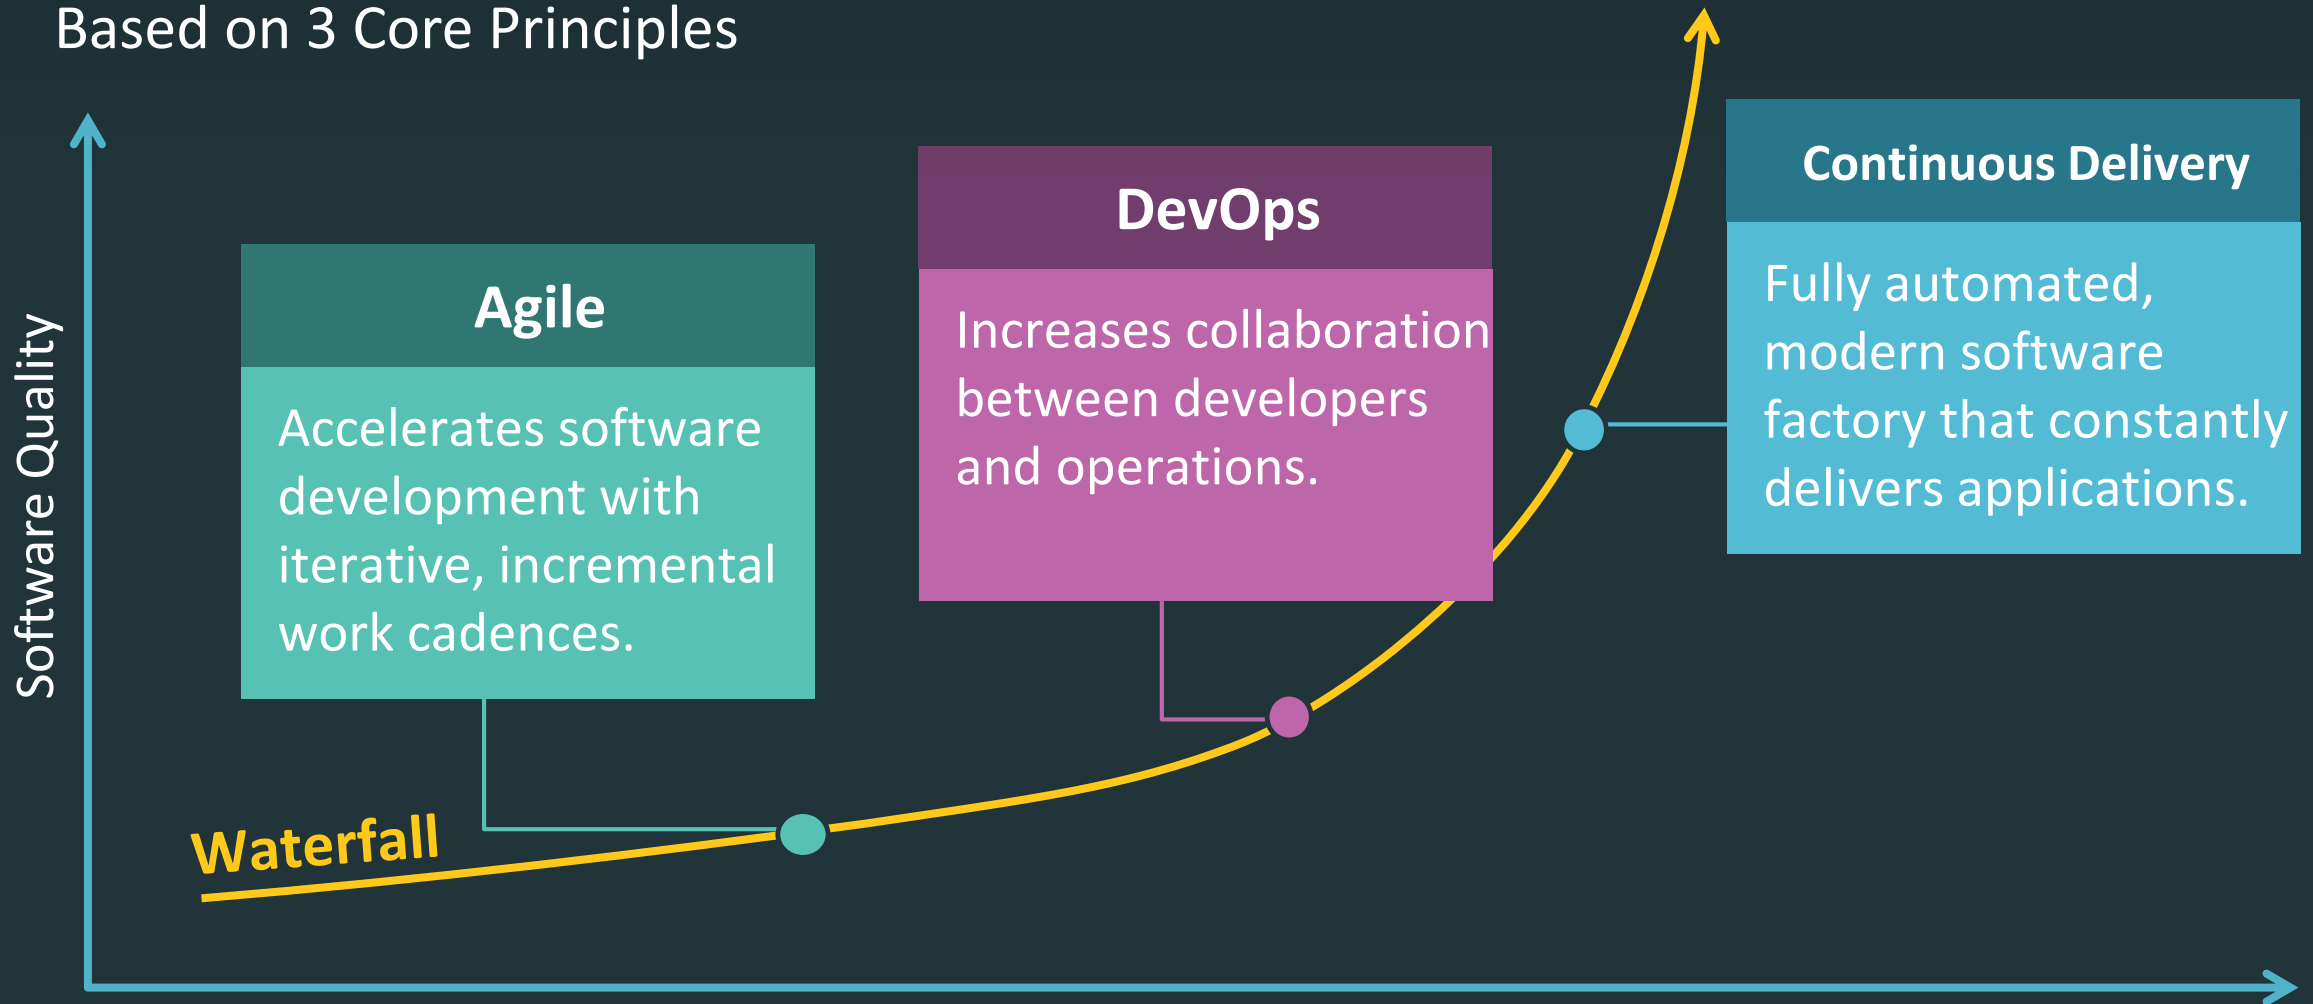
Based on 3 Core Principles

Software Quality

Agile

Accelerates software development with iterative, incremental work cadences.

DevOps

Increases collaboration between developers and operations.

Continuous Delivery

Fully automated, modern software factory that constantly delivers applications.

Waterfall